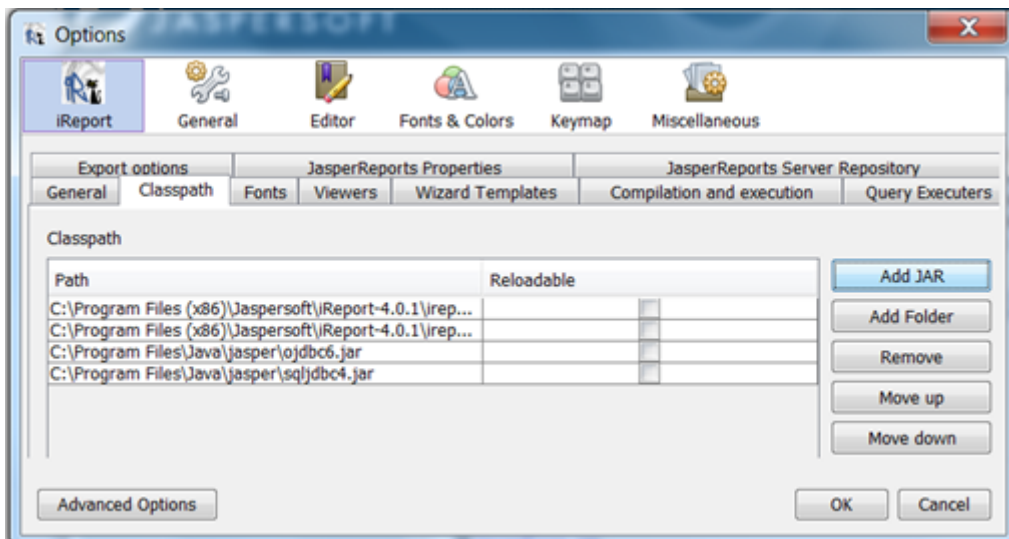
Options

JASPERSOFT

iReport General Editor Fonts & Colors Keymap Miscellaneous

Export options | JasperReports Properties | JasperReports Server Repository
General | Classpath | Fonts | Viewers | Wizard Templates | Compilation and execution | Query Executers

Classpath

| Path | Reloadable |
|---|---|
| C:\Program Files (x86)\Jaspersoft\iReport-4.0.1\irep... | |
| C:\Program Files (x86)\Jaspersoft\iReport-4.0.1\irep... | |
| C:\Program Files\Java\jasper\ojdbc6.jar | |
| C:\Program Files\Java\jasper\sqljdbc4.jar | |

Add JAR
Add Folder
Remove
Move up
Move down

Advanced Options

OK Cancel